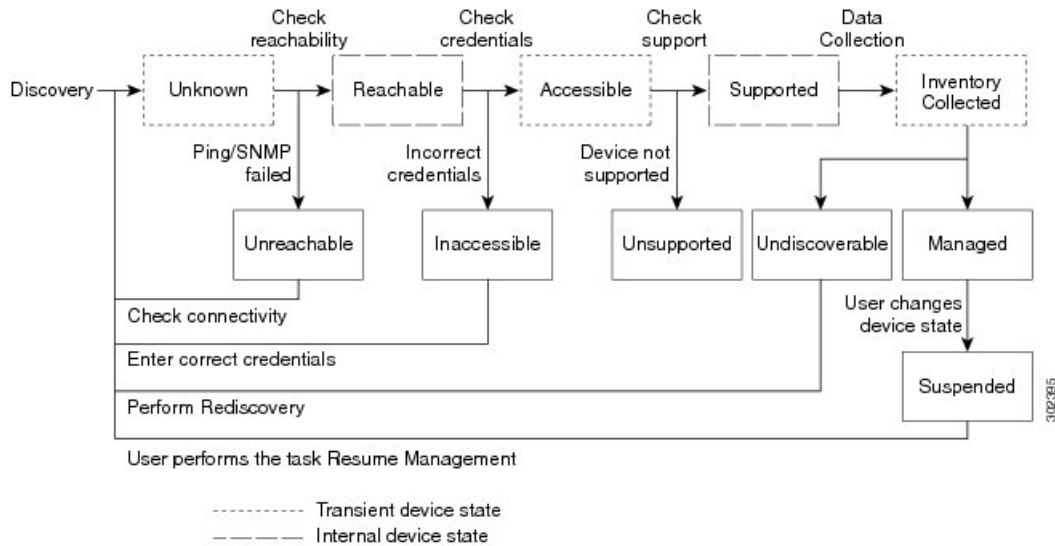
Check reachability

Check credentials

Check support

Data Collection

Discovery

Unknown

Reachable

Accessible

Supported

Inventory Collected

Ping/SNMP failed

Incorrect credentials

Device not supported

Unreachable

Inaccessible

Unsupported

Undiscoverable

Managed

User changes device state

Suspended

Check connectivity

Enter correct credentials

Perform Rediscovery

User performs the task Resume Management

Transient device state

Internal device state

302395